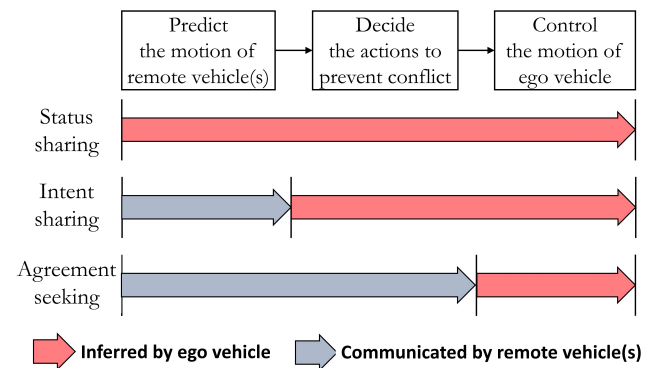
Predict the motion of remote vehicle(s)

Decide the actions to prevent conflict

Control the motion of ego vehicle

Status sharing

Intent sharing

Agreement seeking

Inferred by ego vehicle

Communicated by remote vehicle(s)